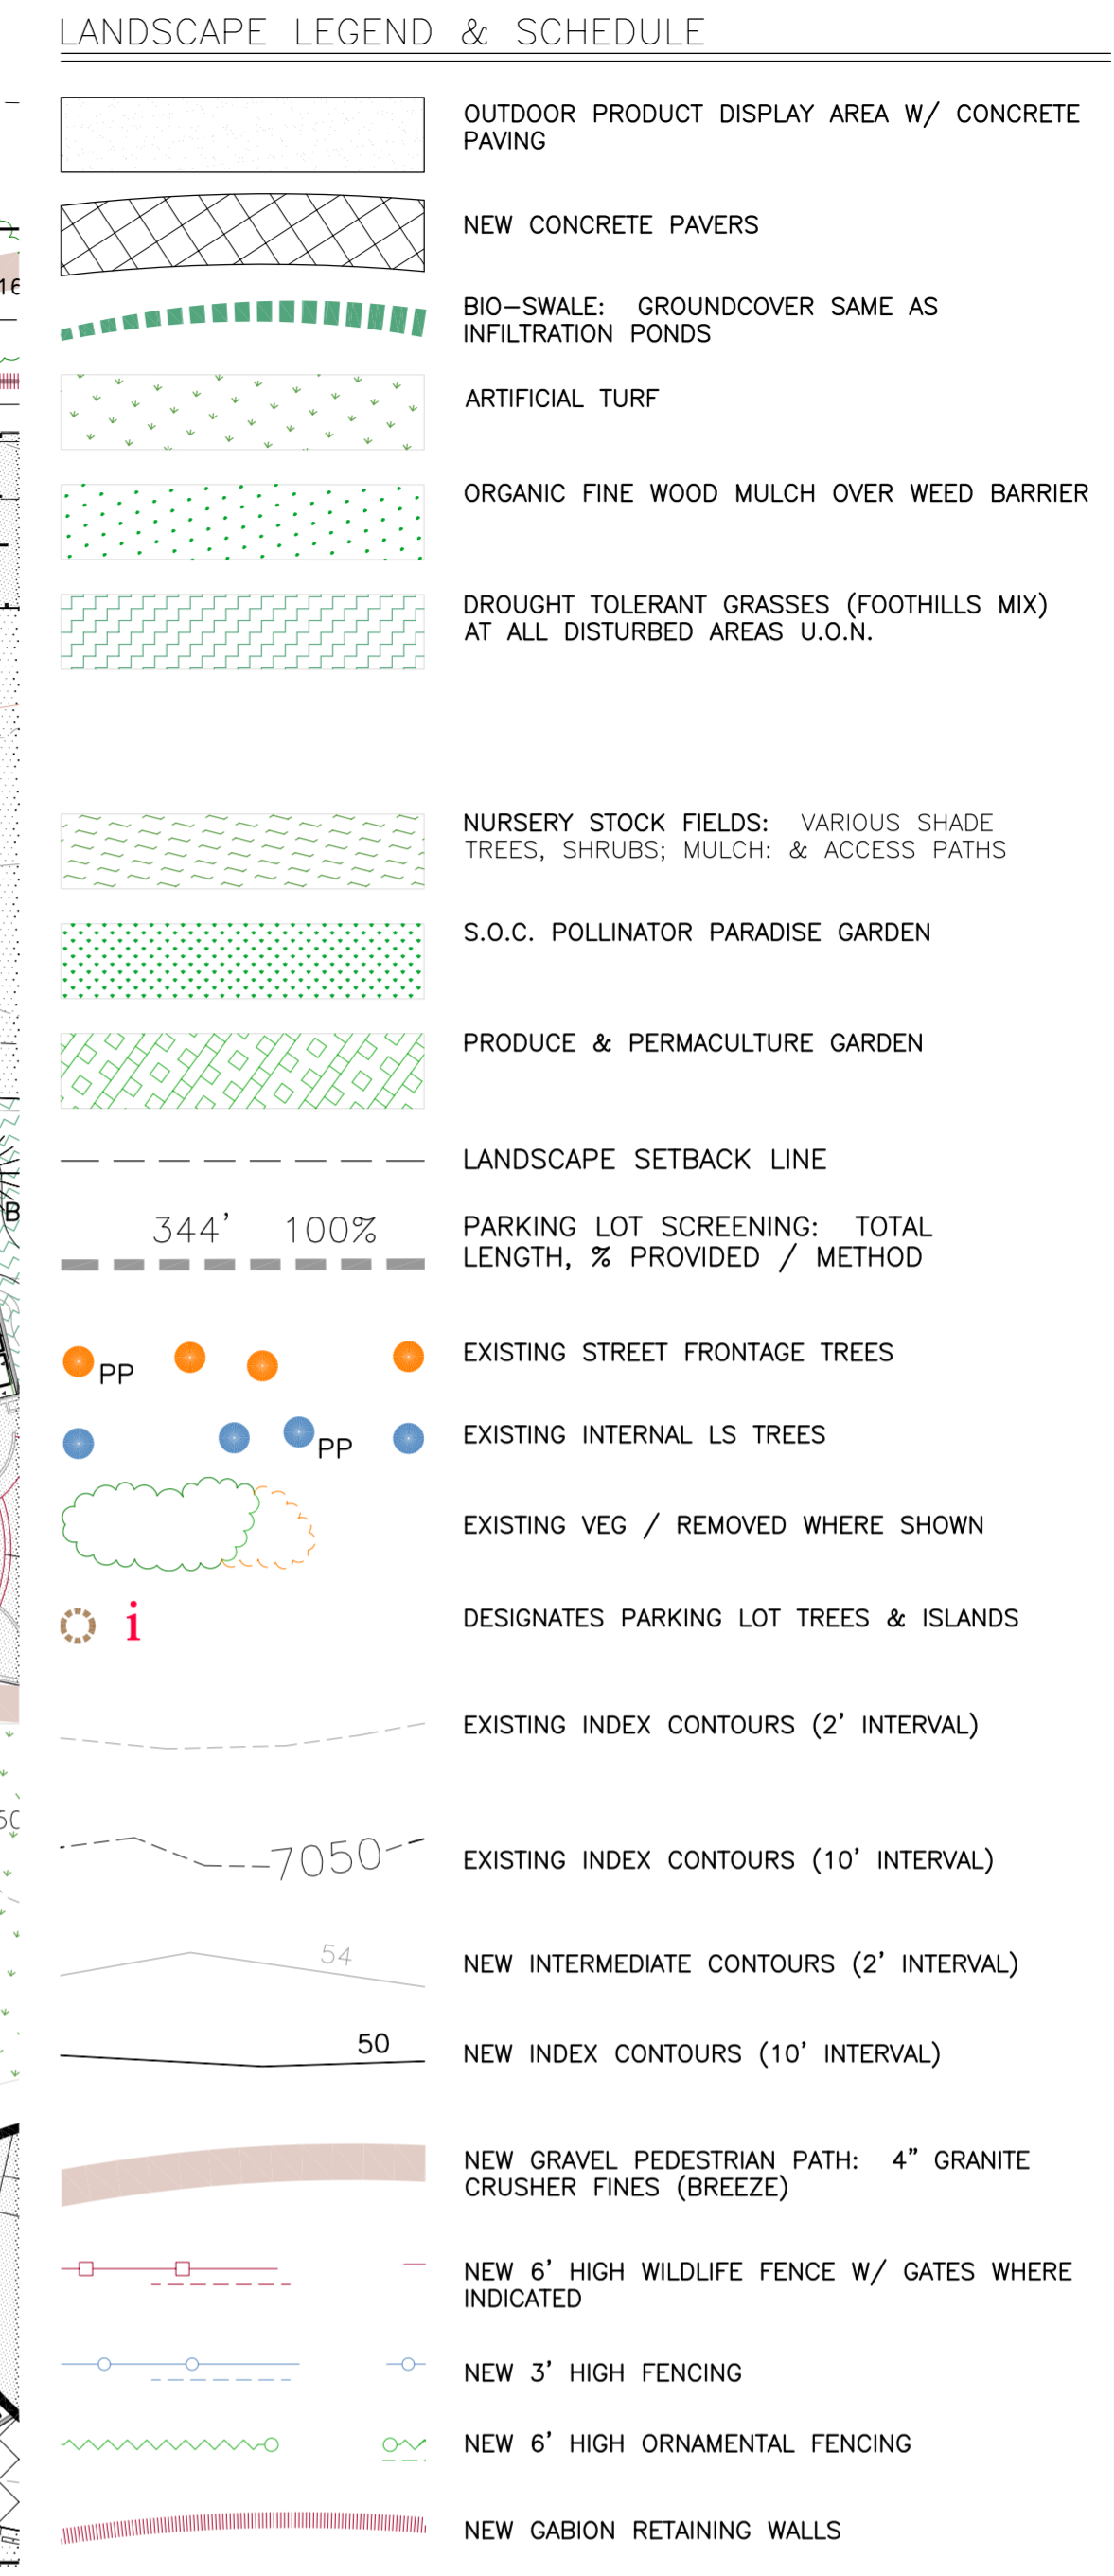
LANDSCAPE LEGEND & SCHEDULE

OUTDOOR PRODUCT DISPLAY AREA W/ CONCRETE PAVING

NEW CONCRETE PAVERS

BIO–SWALE: GROUNDCOVER SAME AS INFILTRATION PONDS

ARTIFICIAL TURF

ORGANIC FINE WOOD MULCH OVER WEED BARRIER

DROUGHT TOLERANT GRASSES (FOOTHILLS MIX) AT ALL DISTURBED AREAS U.O.N.

NURSERY STOCK FIELDS: VARIOUS SHADE TREES, SHRUBS; MULCH: & ACCESS PATHS

S.O.C. POLLINATOR PARADISE GARDEN

PRODUCE & PERMACULTURE GARDEN

LANDSCAPE SETBACK LINE

344' 100%

PARKING LOT SCREENING: TOTAL LENGTH, % PROVIDED / METHOD

PP

EXISTING STREET FRONTAGE TREES

PP

EXISTING INTERNAL LS TREES

EXISTING VEG / REMOVED WHERE SHOWN

i

DESIGNATES PARKING LOT TREES & ISLANDS

EXISTING INDEX CONTOURS (2' INTERVAL)

7050

EXISTING INDEX CONTOURS (10' INTERVAL)

54

NEW INTERMEDIATE CONTOURS (2' INTERVAL)

50

NEW INDEX CONTOURS (10' INTERVAL)

NEW GRAVEL PEDESTRIAN PATH: 4" GRANITE CRUSHER FINES (BREEZE)

NEW 6' HIGH WILDLIFE FENCE W/ GATES WHERE INDICATED

NEW 3' HIGH FENCING

NEW 6' HIGH ORNAMENTAL FENCING

NEW GABION RETAINING WALLS